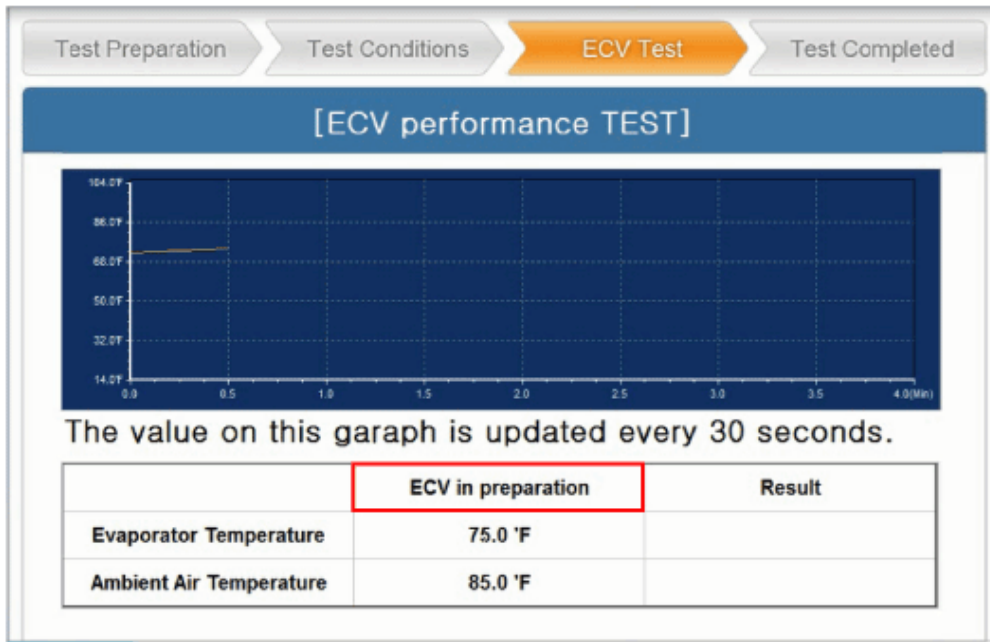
Test Preparation
Test Conditions
ECV Test
Test Completed

[ECV performance TEST]

104.0'F
86.0'F
68.0'F
50.0'F
32.0'F
14.0'F
0.0
0.5
1.0
1.5
2.0
2.5
3.0
3.5
4.0(Min)

The value on this garaph is updated every 30 seconds.

| | ECV in preparation | Result |
|---|---|---|
| Evaporator Temperature | 75.0 'F | |
| Ambient Air Temperature | 85.0 'F | |